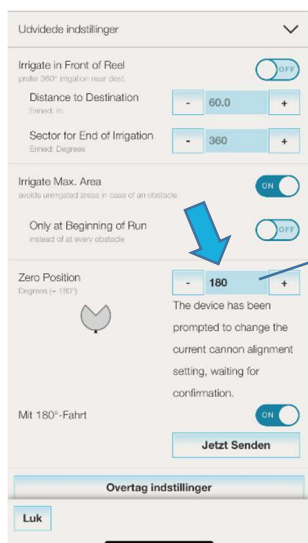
Udvidede indstillinger

Irrigate in Front of Reel
prefer 360° irrigation near dest.

OFF

Distance to Destination
Enhed: m

- 60.0 +

Sector for End of Irrigation
Enhed: Degrees

- 360 +

Irrigate Max. Area
avoids unirrigated areas in case of an obstacle

ON

Only at Beginning of Run
instead of at every obstacle

OFF

Zero Position
Degrees (= 180°)

- 180 +

The device has been prompted to change the current cannon alignment setting, waiting for confirmation.

Mit 180°-Fahrt

ON

Jetzt Senden

Overtag indstillinger

Luk